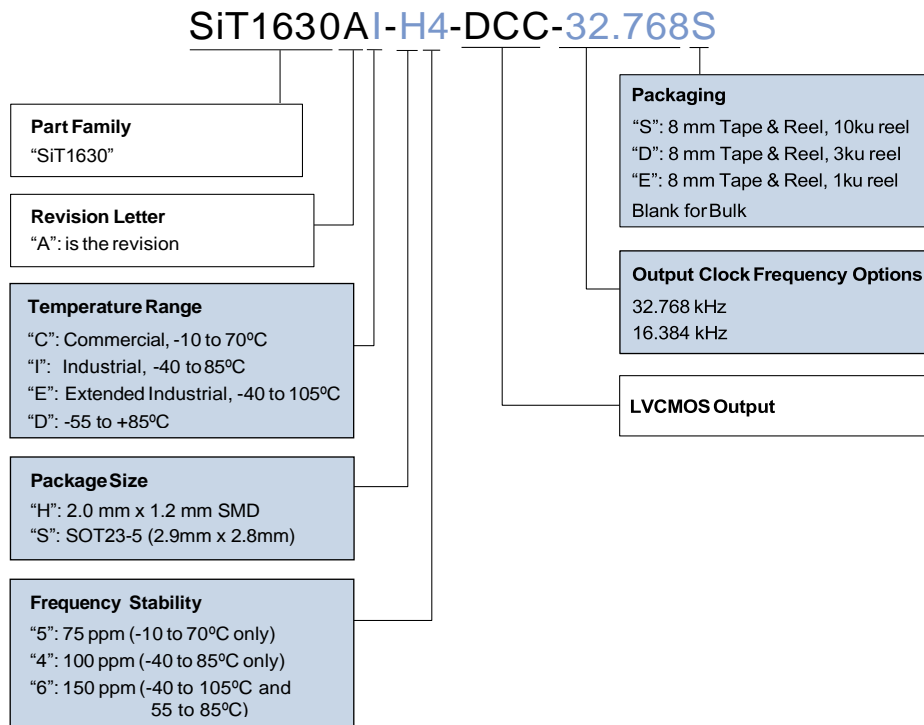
SiT1630AI-H4-DCC-32.768S

Part Family
"SiT1630"

Revision Letter
"A": is the revision

Temperature Range
"C": Commercial, -10 to 70ºC
"I": Industrial, -40 to 85ºC
"E": Extended Industrial, -40 to 105ºC
"D": -55 to +85ºC

Package Size
"H": 2.0 mm x 1.2 mm SMD
"S": SOT23-5 (2.9mm x 2.8mm)

Frequency Stability
"5": 75 ppm (-10 to 70ºC only)
"4": 100 ppm (-40 to 85ºC only)
"6": 150 ppm (-40 to 105ºC and 55 to 85ºC)

Packaging
"S": 8 mm Tape & Reel, 10ku reel
"D": 8 mm Tape & Reel, 3ku reel
"E": 8 mm Tape & Reel, 1ku reel
Blank for Bulk

Output Clock Frequency Options
32.768 kHz
16.384 kHz

LVCMOS Output